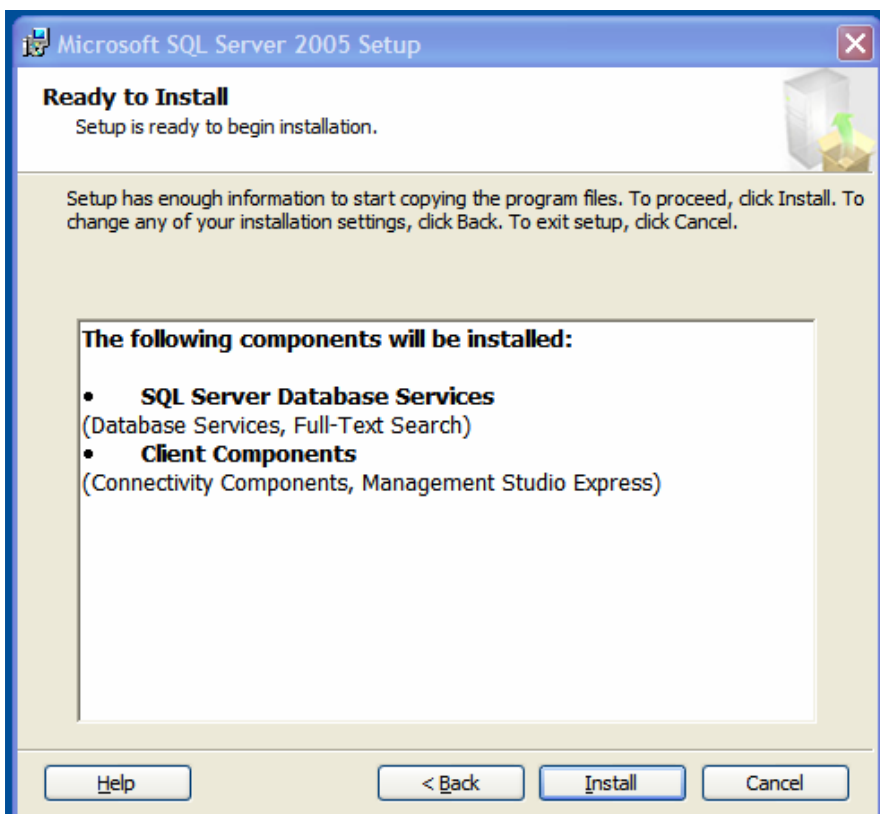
Microsoft SQL Server 2005 Setup

Ready to Install
Setup is ready to begin installation.

Setup has enough information to start copying the program files. To proceed, click Install. To change any of your installation settings, click Back. To exit setup, click Cancel.

The following components will be installed:

• SQL Server Database Services
(Database Services, Full-Text Search)
• Client Components
(Connectivity Components, Management Studio Express)

Help | < Back | Install | Cancel